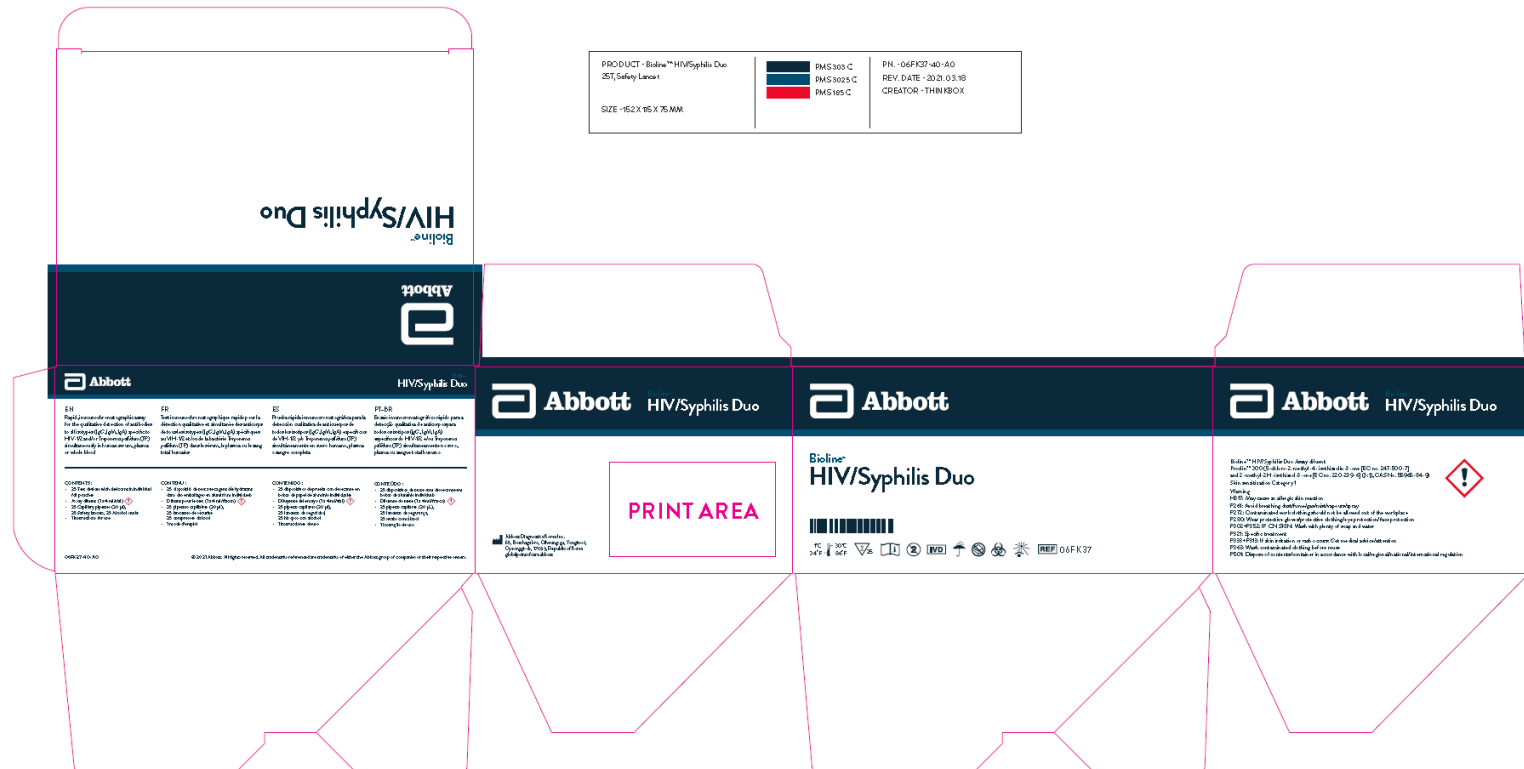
PRODUCT - Bioline™ HIV/Syphilis Duo 25T, Safety Lancet

SIZE - 152 X 115 X 75 MM

PMS 303 C
PMS 3025 C
PMS 185 C

P.N. - 06FK37-40-A0
REV. DATE - 2021.03.18
CREATOR - THINKBOX

Bioline™
HIV/Syphilis Duo

Abbott

Abbott
Bioline
HIV/Syphilis Duo

EN
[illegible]

FR
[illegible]

ES
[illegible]

PT-BR
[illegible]

CONTENTS:
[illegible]

CONTENU :
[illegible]

CONTENIDO :
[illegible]

CONTEÚDO :
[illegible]

06FK37-40-A0
© 2021 Abbott. All rights reserved. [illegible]

Abbott
Bioline
HIV/Syphilis Duo

PRINT AREA

Abbott Diagnostics Korea Inc. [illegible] Republic of Korea

Abbott

Bioline™
HIV/Syphilis Duo

1°C 34°F 30°C 86°F 25 2 IVD REF 06FK37

Abbott
Bioline
HIV/Syphilis Duo

Bioline™ HIV/Syphilis Duo Assay Sheet
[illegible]
Skin sensitization Category 1
Warning
H317: May cause an allergic skin reaction
P261: Avoid breathing dust/fume/gas/mist/vapours/spray
P272: Contaminated work clothing should not be allowed out of the workplace
P280: Wear protective gloves/protective clothing/eye protection/face protection
P302+P352: IF ON SKIN: Wash with plenty of soap and water
P321: Specific treatment
P333+P313: If skin irritation or rash occurs: Get medical advice/attention
P363: Wash contaminated clothing before reuse
P501: Dispose of contents/container in accordance with local/regional/national/international regulation